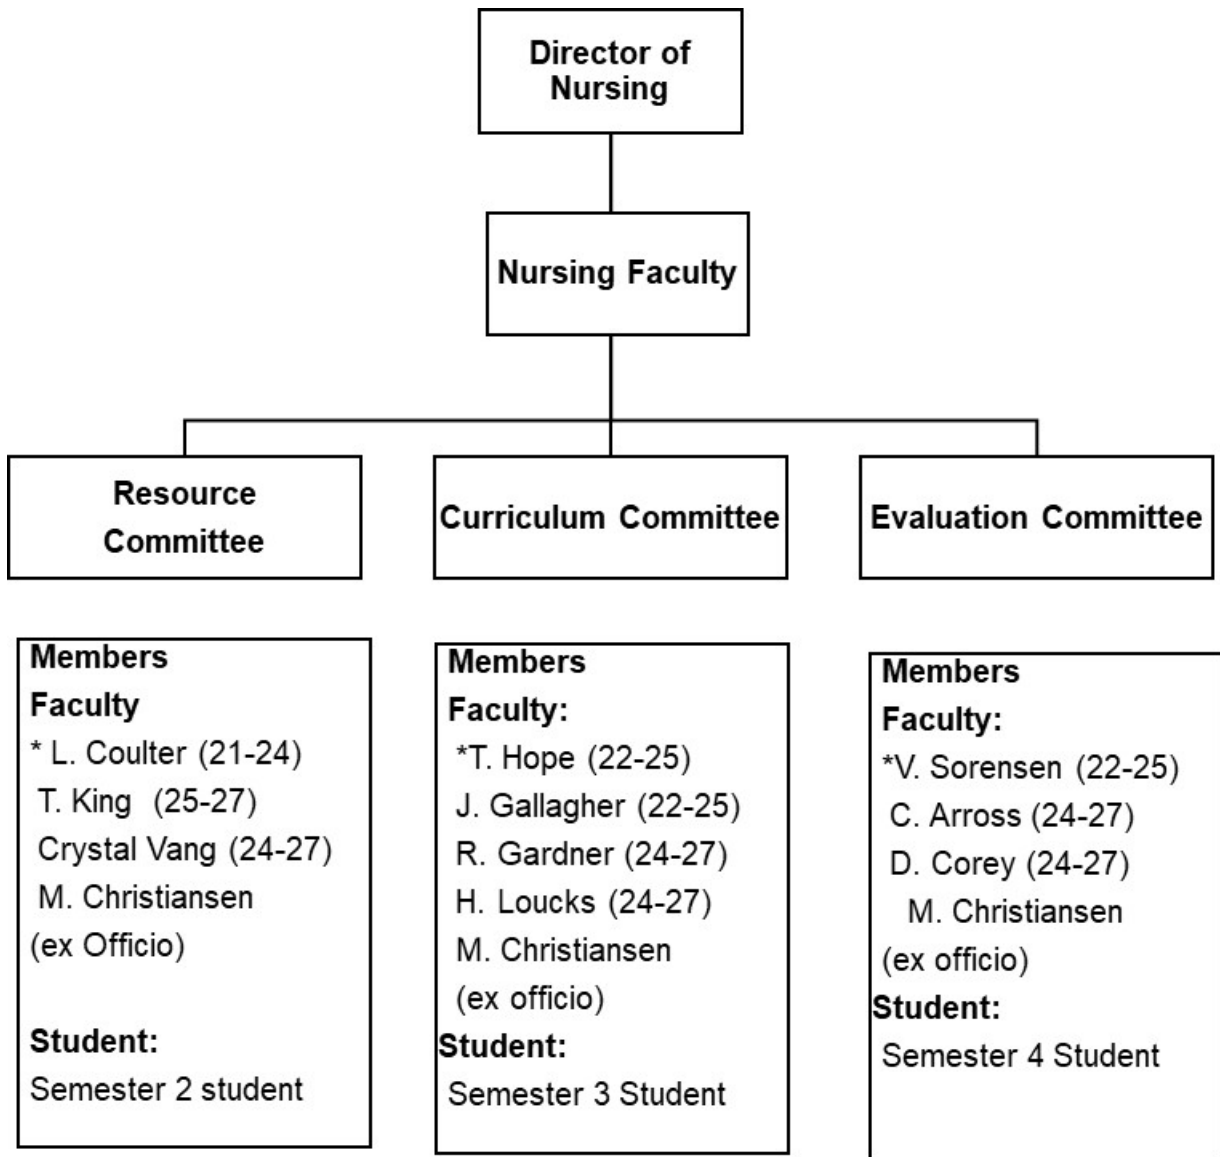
Director of Nursing

Nursing Faculty

Resource Committee

Curriculum Committee

Evaluation Committee

Members
Faculty
* L. Coulter (21-24)
T. King (25-27)
Crystal Vang (24-27)
M. Christiansen
(ex Officio)

Student:
Semester 2 student

Members
Faculty:
*T. Hope (22-25)
J. Gallagher (22-25)
R. Gardner (24-27)
H. Loucks (24-27)
M. Christiansen
(ex officio)
Student:
Semester 3 Student

Members
Faculty:
*V. Sorensen (22-25)
C. Arross (24-27)
D. Corey (24-27)
M. Christiansen
(ex officio)
Student:
Semester 4 Student